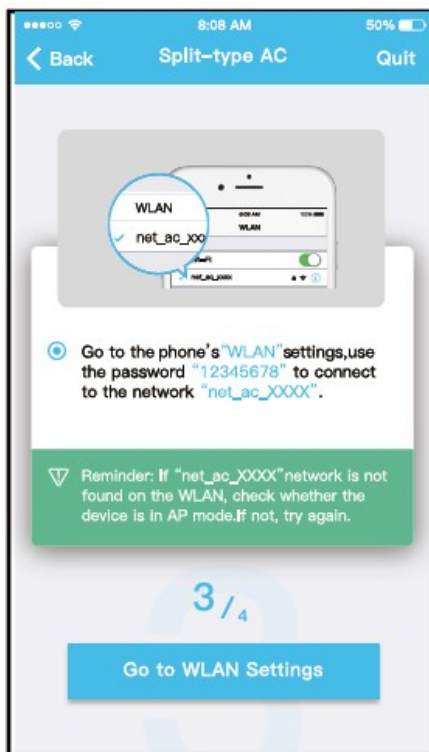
8:08 AM
50%
Back
Split-type AC
Quit

WLAN
net_ac_xxx
WLAN
net_ac_xxxx

Go to the phone's "WLAN" settings,use the password "12345678" to connect to the network "net_ac_XXXX".

Reminder: If "net_ac_XXXX"network is not found on the WLAN, check whether the device is in AP mode.If not, try again.

3/4

Go to WLAN Settings